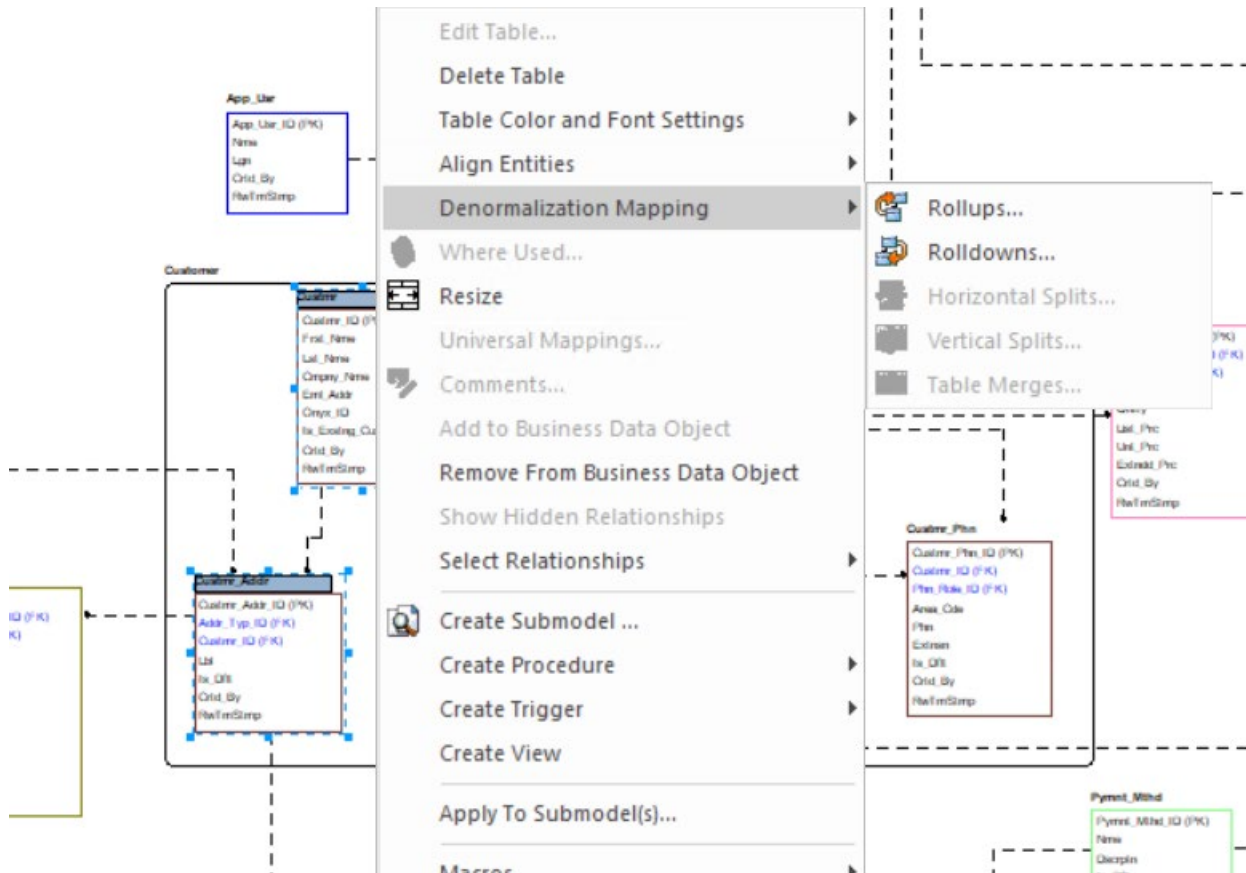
App_Usr
App_Usr_ID (PK)
Nme
Lgn
Crtd_By
RwTmStmp

Customer
Custmr
Custmr_ID (PK)
Frst_Nme
Lst_Nme
Cmpny_Nme
Eml_Addr
Cmyx_ID
Is_Exstng_Cu
Crtd_By
RwTmStmp

Custmr_Addr
Custmr_Addr_ID (PK)
Addr_Typ_ID (FK)
Custmr_ID (FK)
Lbl
Is_Dflt
Crtd_By
RwTmStmp

ID (FK)
K)

Edit Table...
Delete Table
Table Color and Font Settings
Align Entities
Denormalization Mapping
Where Used...
Resize
Universal Mappings...
Comments...
Add to Business Data Object
Remove From Business Data Object
Show Hidden Relationships
Select Relationships
Create Submodel ...
Create Procedure
Create Trigger
Create View
Apply To Submodel(s)...
Macros

Rollups...
Rolldowns...
Horizontal Splits...
Vertical Splits...
Table Merges...

(PK)
(FK)
K)
Qnty
Lst_Prc
Unt_Prc
Extndd_Prc
Crtd_By
RwTmStmp

Custmr_Phn
Custmr_Phn_ID (PK)
Custmr_ID (FK)
Phn_Role_ID (FK)
Area_Cde
Phn
Extnsn
Is_Dflt
Crtd_By
RwTmStmp

Pymnt_Mthd
Pymnt_Mthd_ID (PK)
Nme
Dscrptn